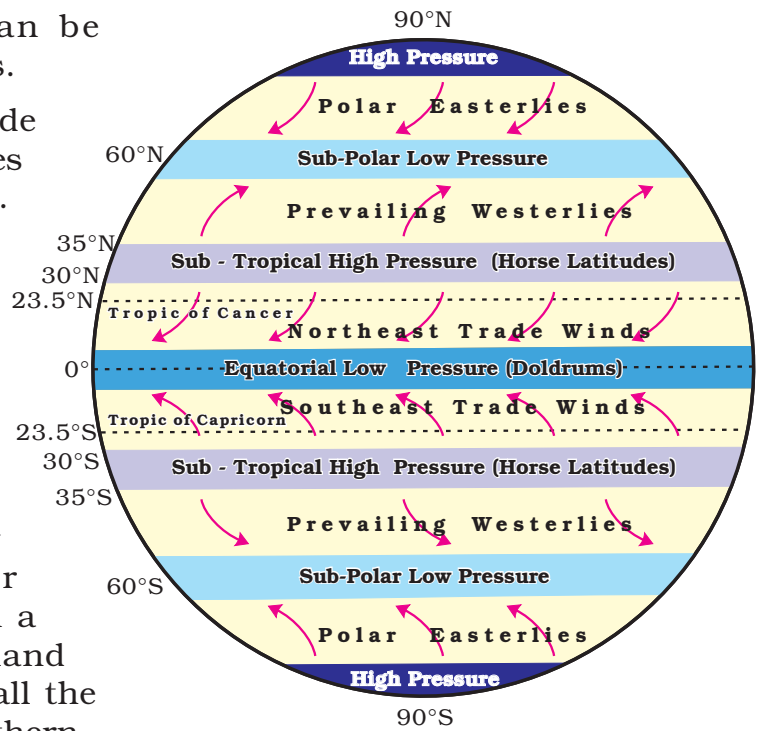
an be
s.
de
es
.

r
a
and
all the

90°N
High Pressure
Polar Easterlies
60°N
Sub-Polar Low Pressure
Prevailing Westerlies
35°N
30°N
Sub - Tropical High Pressure (Horse Latitudes)
23.5°N
Tropic of Cancer
Northeast Trade Winds
0°
Equatorial Low Pressure (Doldrums)
Southeast Trade Winds
Tropic of Capricorn
23.5°S
30°S
Sub - Tropical High Pressure (Horse Latitudes)
35°S
Prevailing Westerlies
60°S
Sub-Polar Low Pressure
Polar Easterlies
High Pressure
90°S